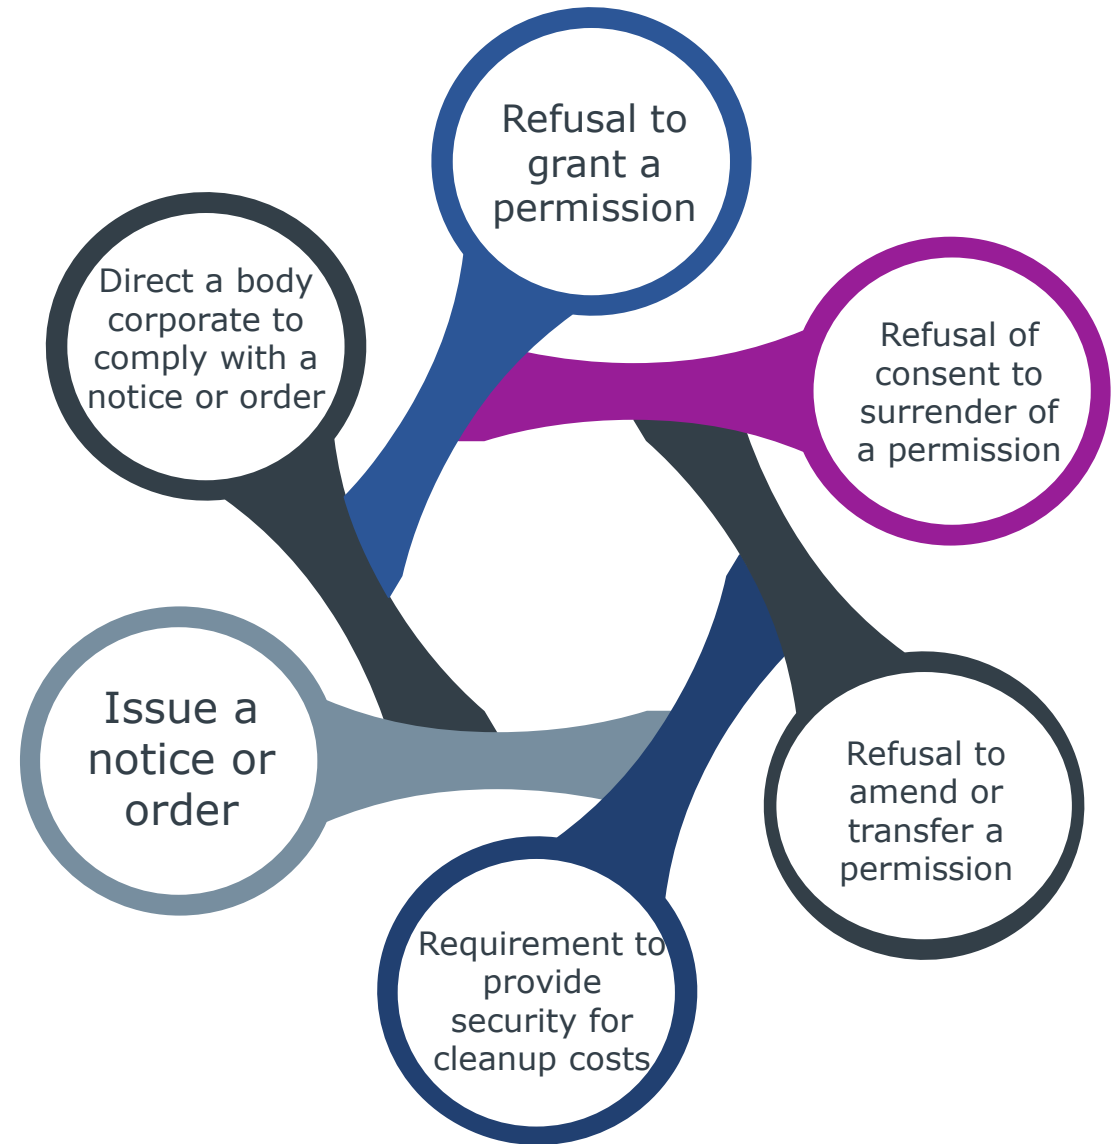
Refusal to grant a permission

Direct a body corporate to comply with a notice or order

Refusal of consent to surrender of a permission

Issue a notice or order

Refusal to amend or transfer a permission

Requirement to provide security for cleanup costs